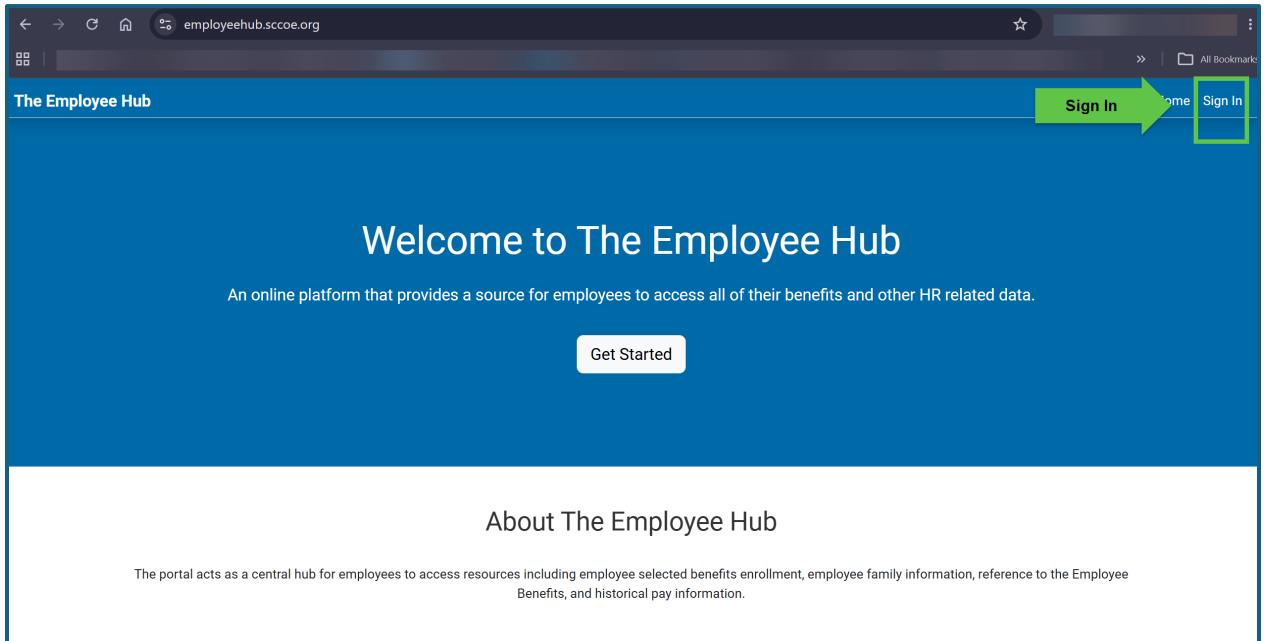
employeehub.sccoe.org

All Bookmarks

The Employee Hub

Sign In

ome Sign In

Welcome to The Employee Hub

An online platform that provides a source for employees to access all of their benefits and other HR related data.

Get Started

About The Employee Hub

The portal acts as a central hub for employees to access resources including employee selected benefits enrollment, employee family information, reference to the Employee Benefits, and historical pay information.